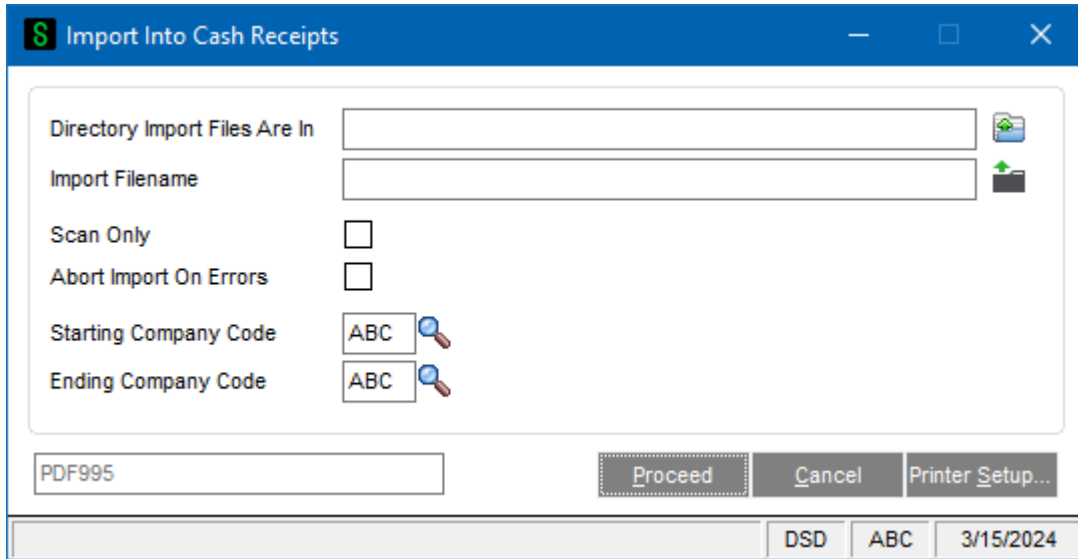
S Import Into Cash Receipts

Directory Import Files Are In

Import Filename

Scan Only

Abort Import On Errors

Starting Company Code ABC

Ending Company Code ABC

PDF995

Proceed Cancel Printer Setup...

DSD ABC 3/15/2024